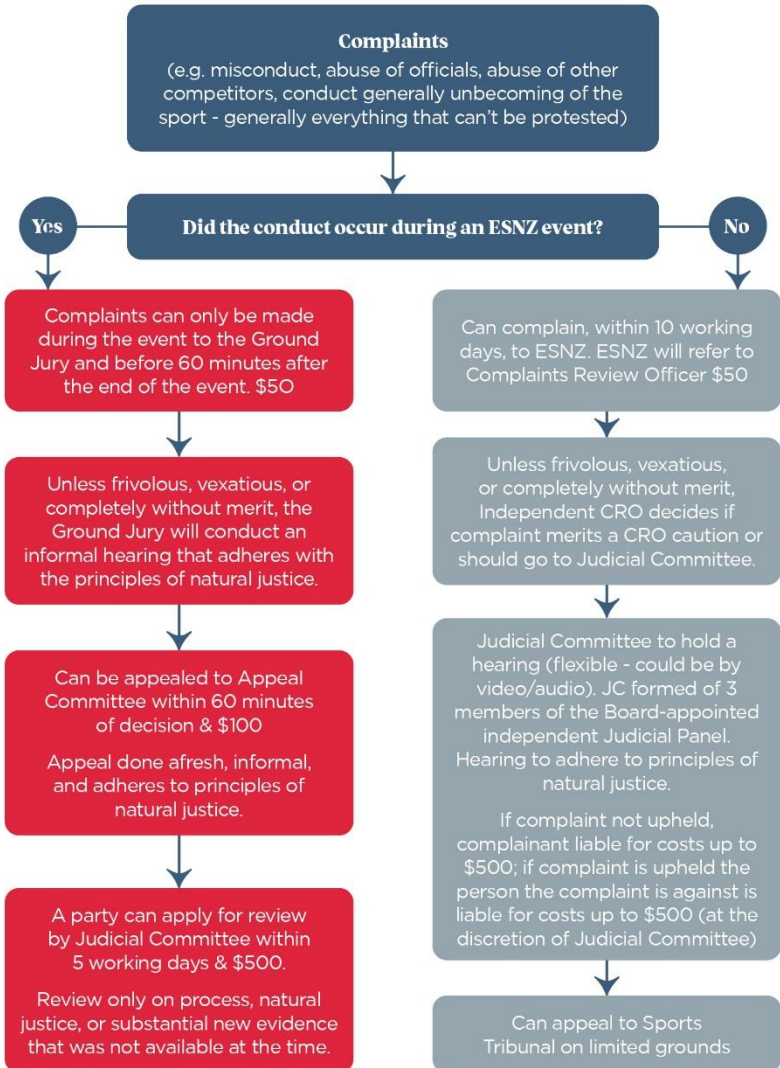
**Complaints**
(e.g. misconduct, abuse of officials, abuse of other competitors, conduct generally unbecoming of the sport - generally everything that can't be protested)

Did the conduct occur during an ESNZ event?

Yes

No

Complaints can only be made during the event to the Ground Jury and before 60 minutes after the end of the event. $50

Unless frivolous, vexatious, or completely without merit, the Ground Jury will conduct an informal hearing that adheres with the principles of natural justice.

Can be appealed to Appeal Committee within 60 minutes of decision & $100

Appeal done afresh, informal, and adheres to principles of natural justice.

A party can apply for review by Judicial Committee within 5 working days & $500.

Review only on process, natural justice, or substantial new evidence that was not available at the time.

Can complain, within 10 working days, to ESNZ. ESNZ will refer to Complaints Review Officer $50

Unless frivolous, vexatious, or completely without merit, Independent CRO decides if complaint merits a CRO caution or should go to Judicial Committee.

Judicial Committee to hold a hearing (flexible - could be by video/audio). JC formed of 3 members of the Board-appointed independent Judicial Panel. Hearing to adhere to principles of natural justice.

If complaint not upheld, complainant liable for costs up to $500; if complaint is upheld the person the complaint is against is liable for costs up to $500 (at the discretion of Judicial Committee)

Can appeal to Sports Tribunal on limited grounds